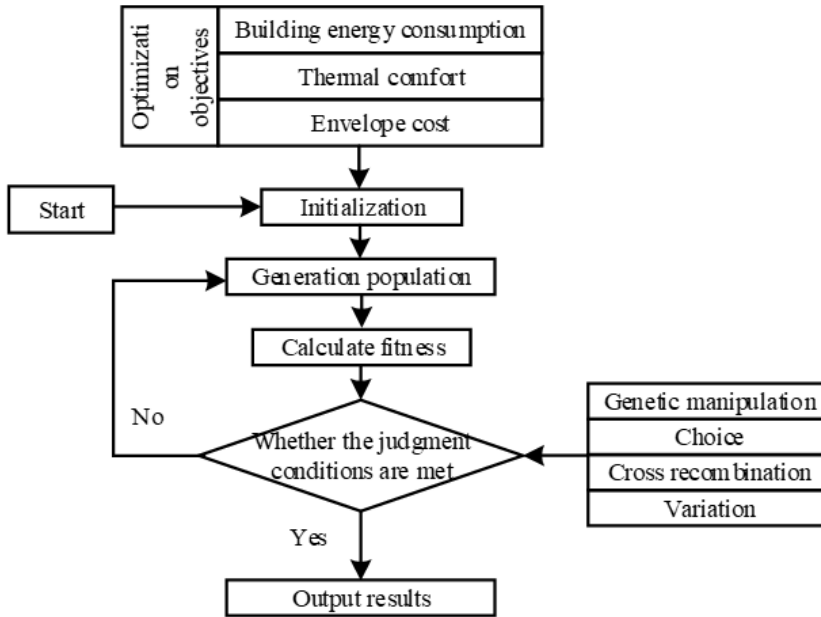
Optimization objectives

Building energy consumption

Thermal comfort

Envelope cost

Start

Initialization

Generation population

Calculate fitness

No

Whether the judgment conditions are met

Genetic manipulation

Choice

Cross recombination

Variation

Yes

Output results